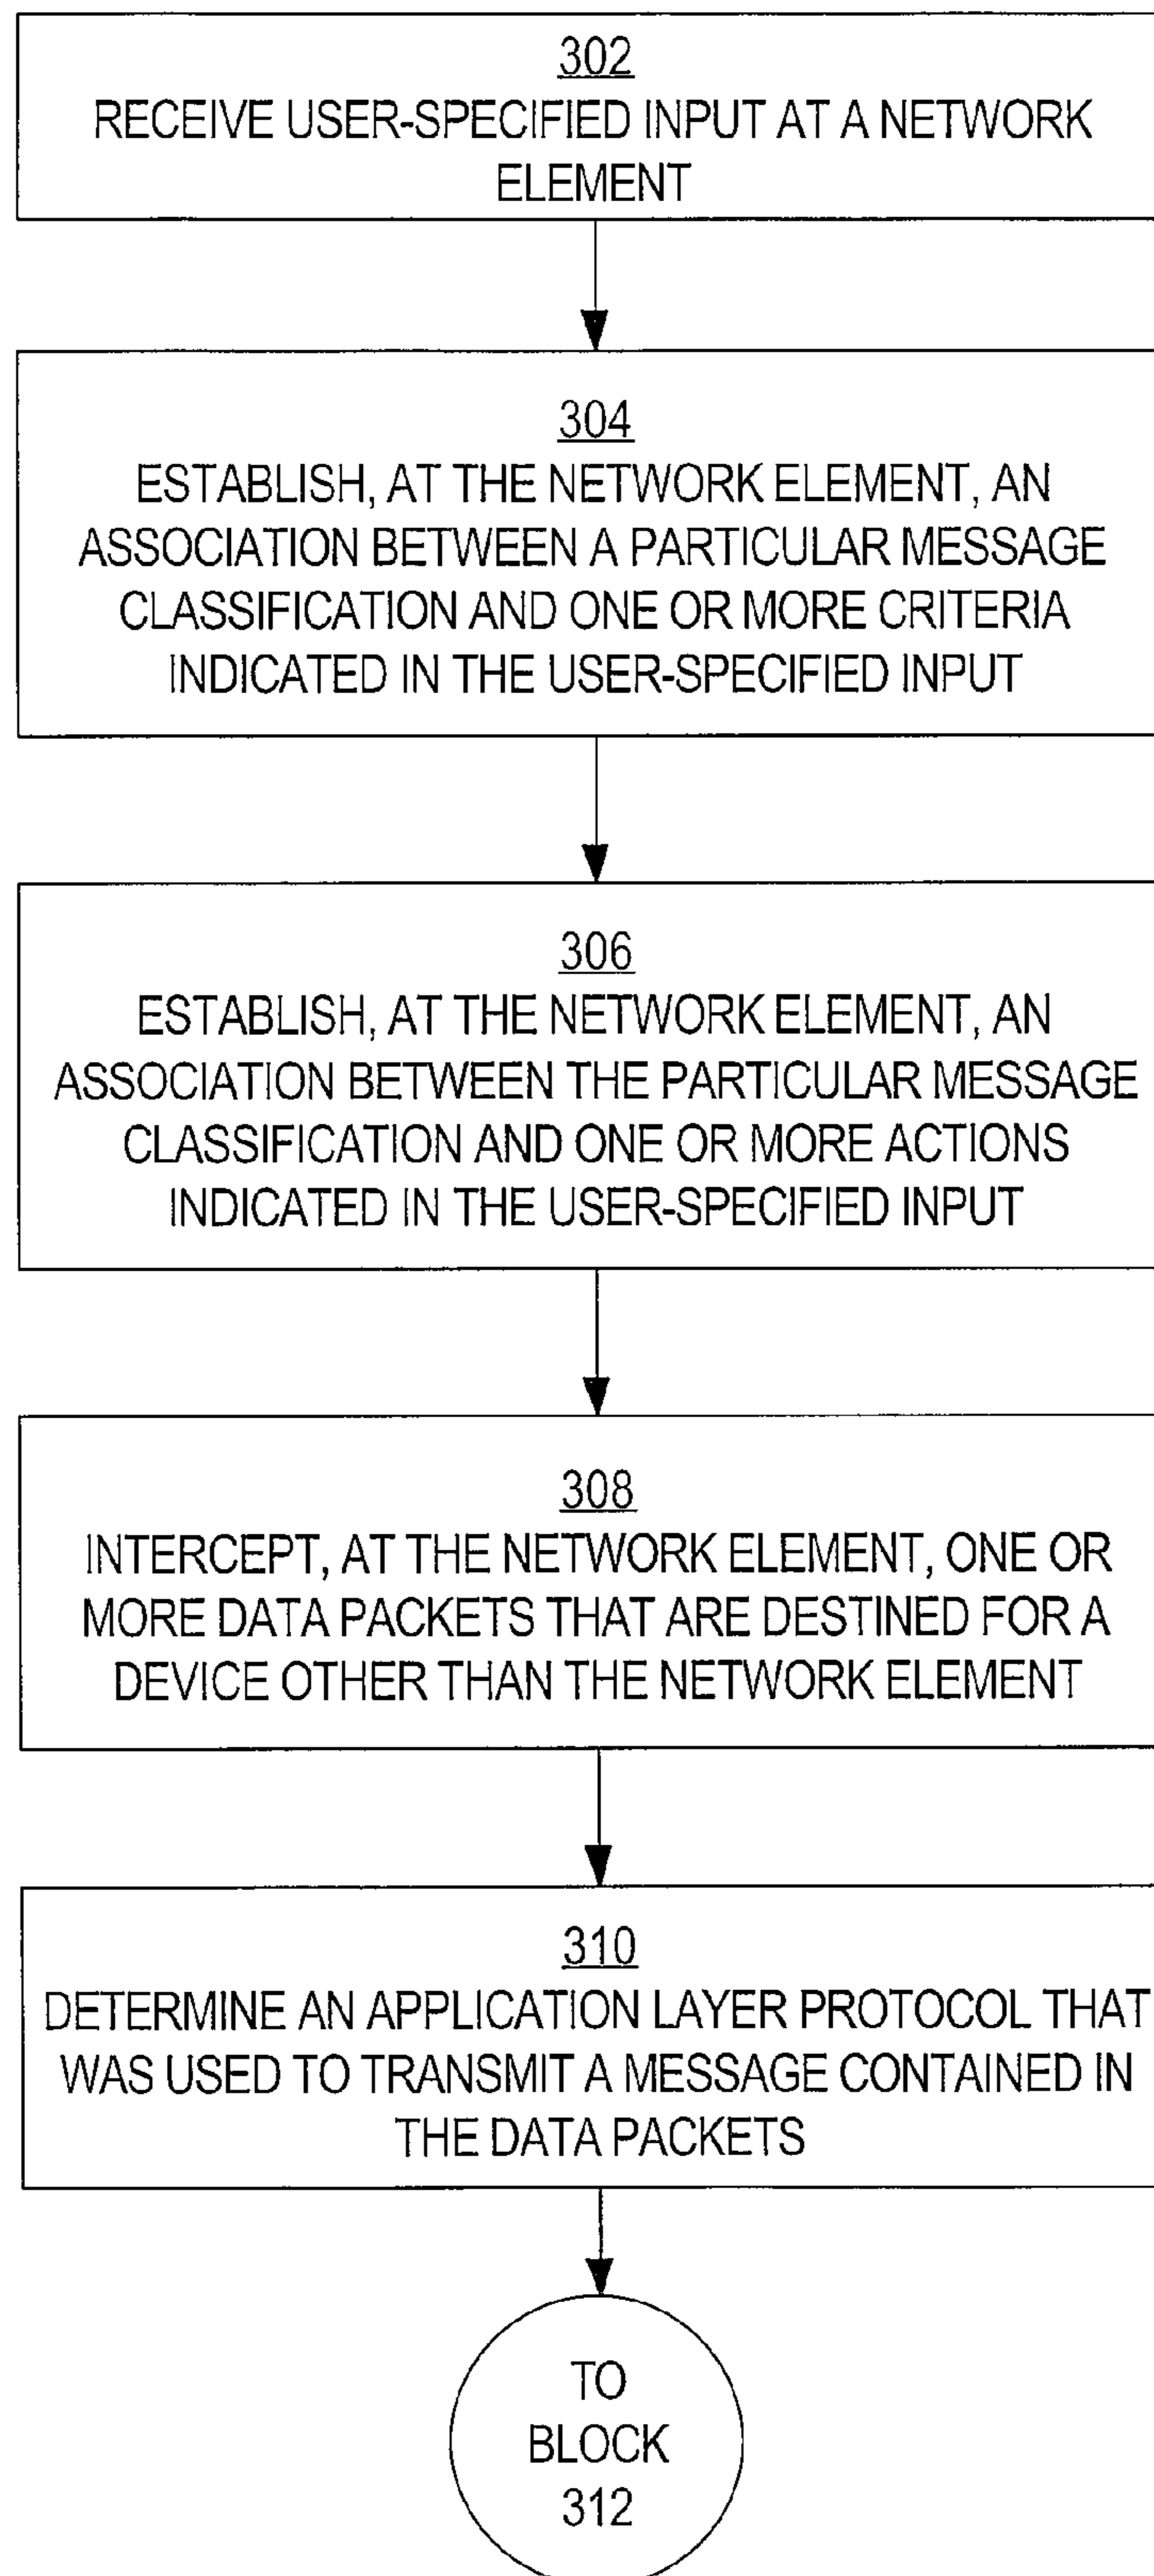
302
RECEIVE USER-SPECIFIED INPUT AT A NETWORK ELEMENT

304
ESTABLISH, AT THE NETWORK ELEMENT, AN ASSOCIATION BETWEEN A PARTICULAR MESSAGE CLASSIFICATION AND ONE OR MORE CRITERIA INDICATED IN THE USER-SPECIFIED INPUT

306
ESTABLISH, AT THE NETWORK ELEMENT, AN ASSOCIATION BETWEEN THE PARTICULAR MESSAGE CLASSIFICATION AND ONE OR MORE ACTIONS INDICATED IN THE USER-SPECIFIED INPUT

308
INTERCEPT, AT THE NETWORK ELEMENT, ONE OR MORE DATA PACKETS THAT ARE DESTINED FOR A DEVICE OTHER THAN THE NETWORK ELEMENT

310
DETERMINE AN APPLICATION LAYER PROTOCOL THAT WAS USED TO TRANSMIT A MESSAGE CONTAINED IN THE DATA PACKETS

TO BLOCK 312